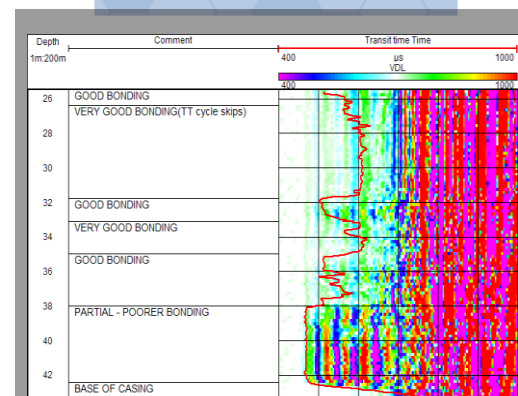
| Depth | Comment | Transit time Time |
|---|---|---|
| 1m:200m | | 400 µs 1000 |
| | | VDL |
| | | 400 1000 |

26 GOOD BONDING
VERY GOOD BONDING(TT cycle skips)
28
30
32 GOOD BONDING
VERY GOOD BONDING
34
GOOD BONDING
36
38 PARTIAL - POORER BONDING
40
42
BASE OF CASING